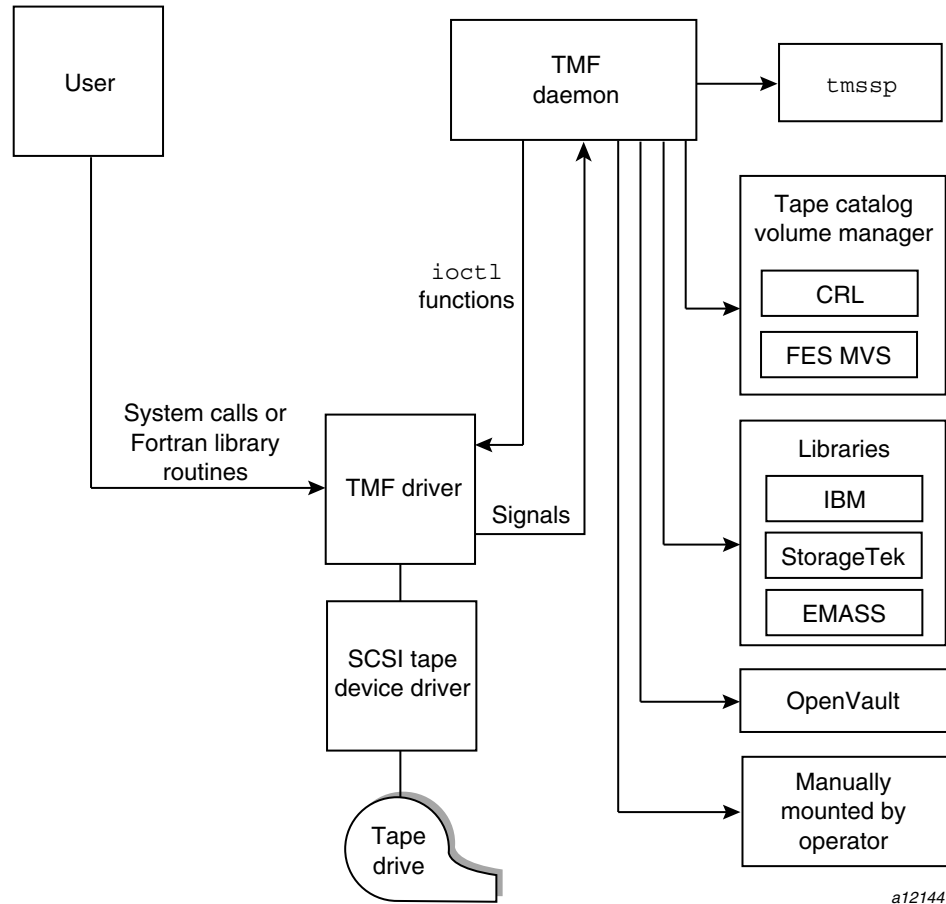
User

TMF daemon

tmssp

Tape catalog volume manager

CRL

FES MVS

ioctl functions

System calls or Fortran library routines

TMF driver

Signals

Libraries

IBM

StorageTek

EMASS

SCSI tape device driver

OpenVault

Manually mounted by operator

Tape drive

a12144